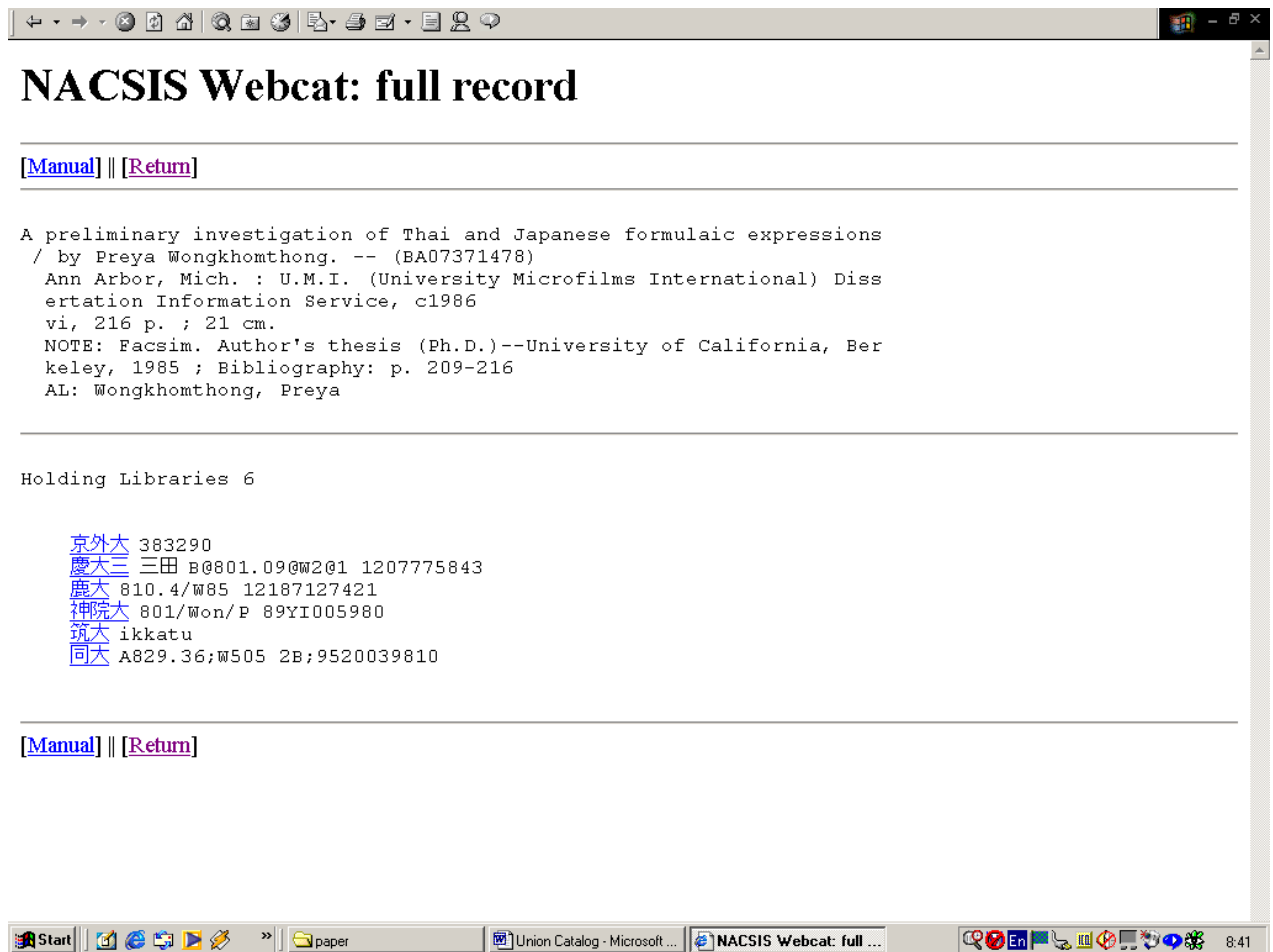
# NACSIS Webcat: full record

[Manual] || [Return]

A preliminary investigation of Thai and Japanese formulaic expressions / by Preya Wongkhomthong. -- (BA07371478)
Ann Arbor, Mich. : U.M.I. (University Microfilms International) Dissertation Information Service, c1986
vi, 216 p. ; 21 cm.
NOTE: Facsim. Author's thesis (Ph.D.)--University of California, Berkeley, 1985 ; Bibliography: p. 209-216
AL: Wongkhomthong, Preya

Holding Libraries 6

京外大 383290
慶大三 三田 B@801.09@W2@1 1207775843
鹿大 810.4/W85 12187127421
神院大 801/Won/P 89YI005980
筑大 ikkatu
同大 A829.36;W505 2B;9520039810

[Manual] || [Return]

Start | paper | Union Catalog - Microsoft ... | NACSIS Webcat: full ... | En | 8:41